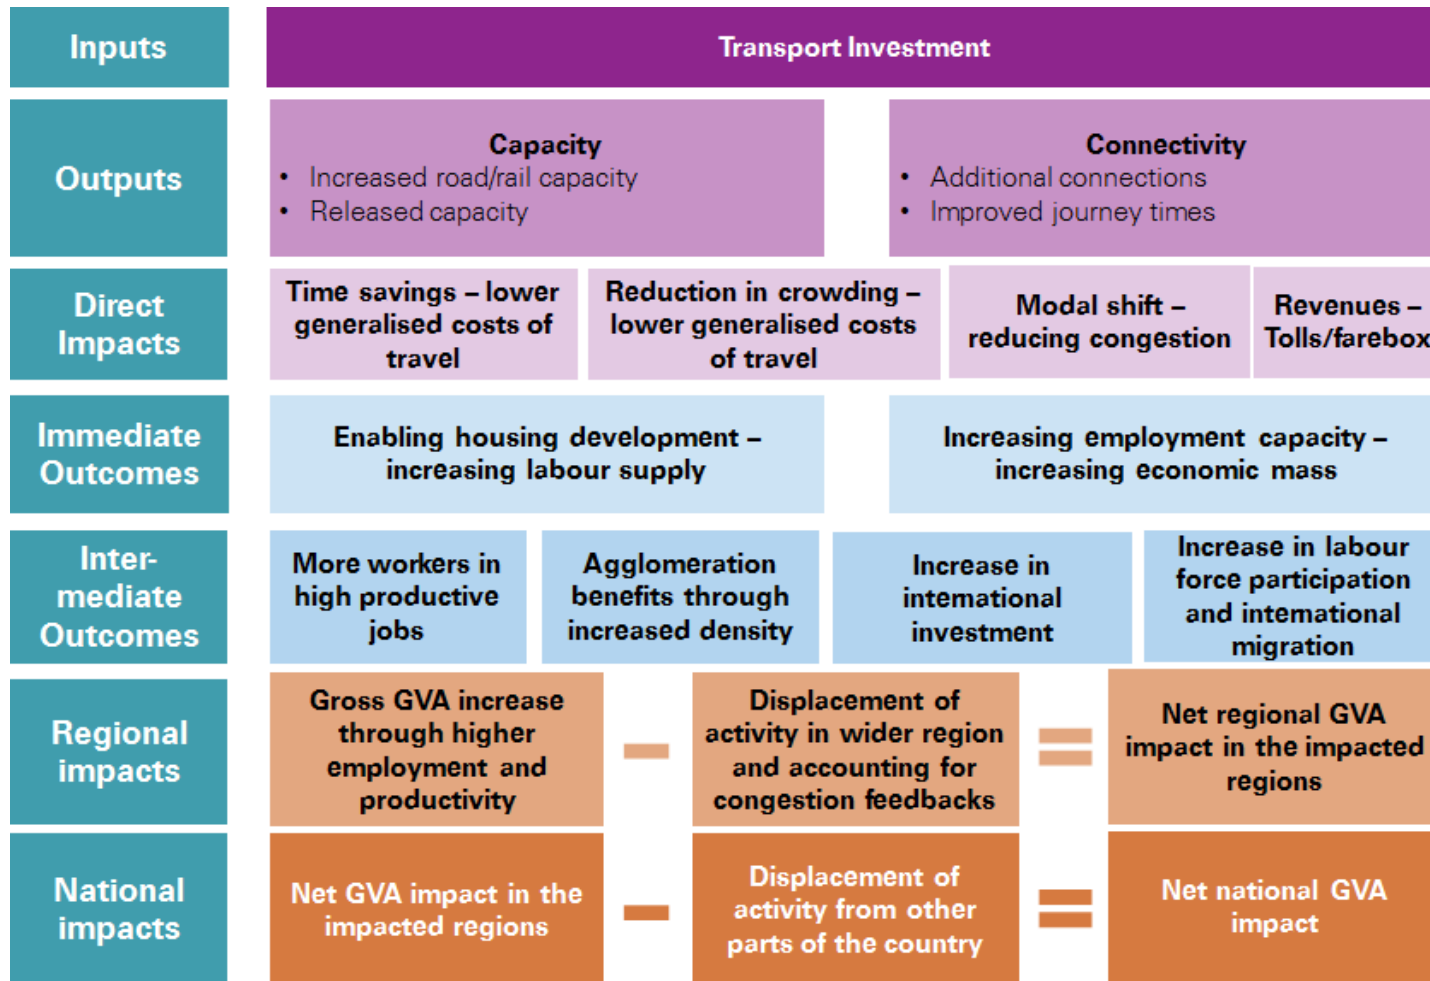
Inputs

Transport Investment

Outputs

Capacity
• Increased road/rail capacity
• Released capacity

Connectivity
• Additional connections
• Improved journey times

Direct Impacts

Time savings – lower generalised costs of travel

Reduction in crowding – lower generalised costs of travel

Modal shift – reducing congestion

Revenues – Tolls/farebox

Immediate Outcomes

Enabling housing development – increasing labour supply

Increasing employment capacity – increasing economic mass

Inter-mediate Outcomes

More workers in high productive jobs

Agglomeration benefits through increased density

Increase in intemational investment

Increase in labour force participation and intemational migration

Regional impacts

Gross GVA increase through higher employment and productivity

–

Displacement of activity in wider region and accounting for congestion feedbacks

=

Net regional GVA impact in the impacted regions

National impacts

Net GVA impact in the impacted regions

–

Displacement of activity from other parts of the country

=

Net national GVA impact